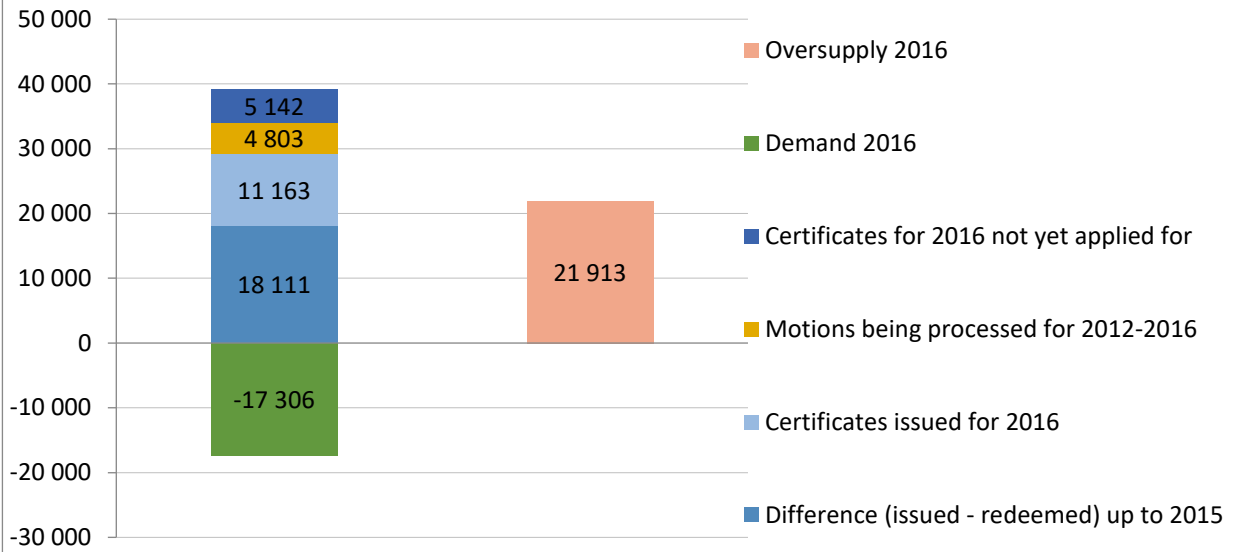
50 000
40 000
30 000
20 000
10 000
0
-10 000
-20 000
-30 000

5 142
4 803
11 163
18 111
-17 306

21 913

Oversupply 2016
Demand 2016
Certificates for 2016 not yet applied for
Motions being processed for 2012-2016
Certificates issued for 2016
Difference (issued - redeemed) up to 2015